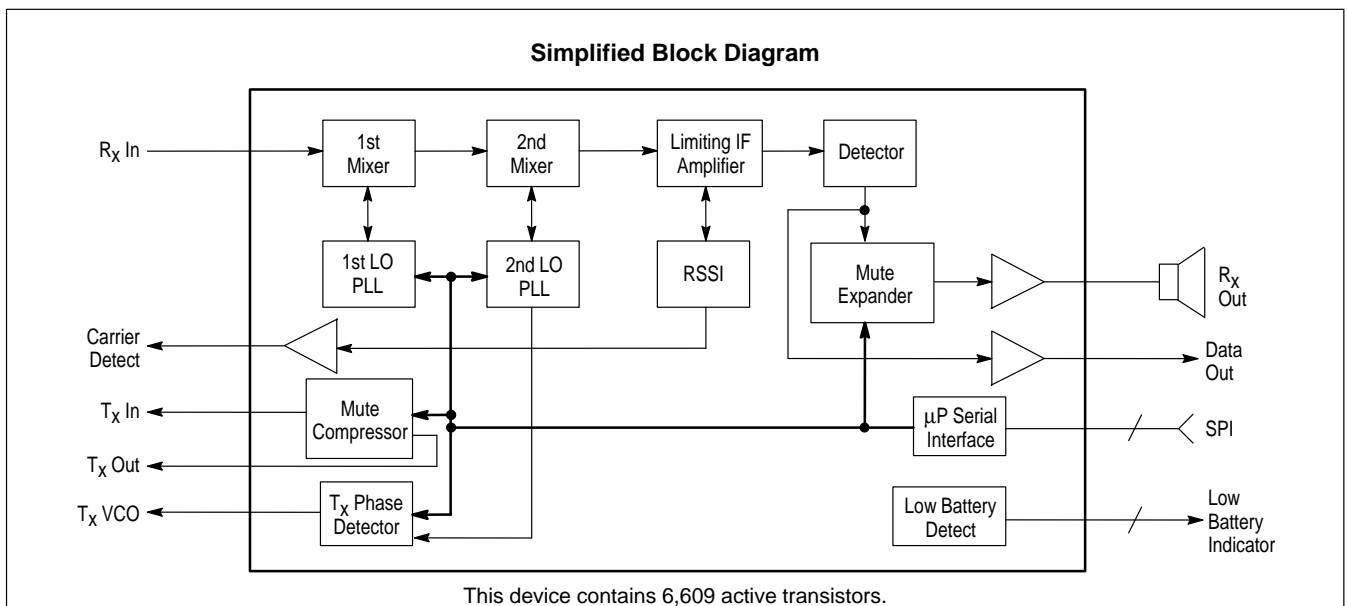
Simplified Block Diagram

$R_X$ In

1st Mixer

2nd Mixer

Limiting IF Amplifier

Detector

1st LO PLL

2nd LO PLL

RSSI

Mute Expander

$R_X$ Out

Carrier Detect

Data Out

$T_X$ In

Mute Compressor

μP Serial Interface

SPI

$T_X$ Out

$T_X$ VCO

$T_X$ Phase Detector

Low Battery Detect

Low Battery Indicator

This device contains 6,609 active transistors.